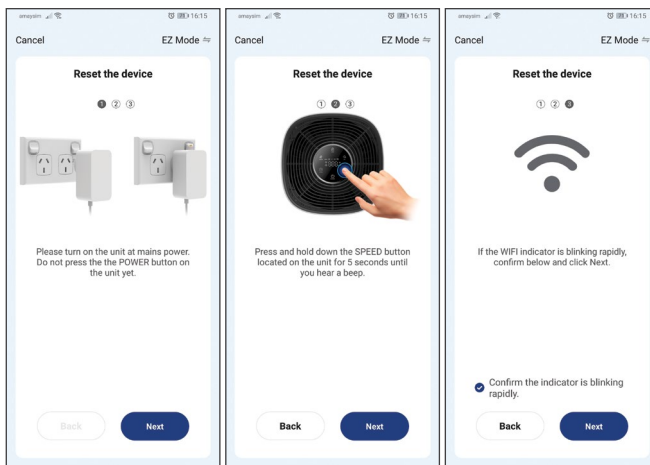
amaysim 16:15

Cancel EZ Mode

Reset the device

1 2 3

Please turn on the unit at mains power. Do not press the the POWER button on the unit yet.

Back Next

amaysim 16:15

Cancel EZ Mode

Reset the device

1 2 3

Press and hold down the SPEED button located on the unit for 5 seconds until you hear a beep.

Back Next

amaysim 16:15

Cancel EZ Mode

Reset the device

1 2 3

If the WIFI indicator is blinking rapidly, confirm below and click Next.

Confirm the indicator is blinking rapidly.

Back Next